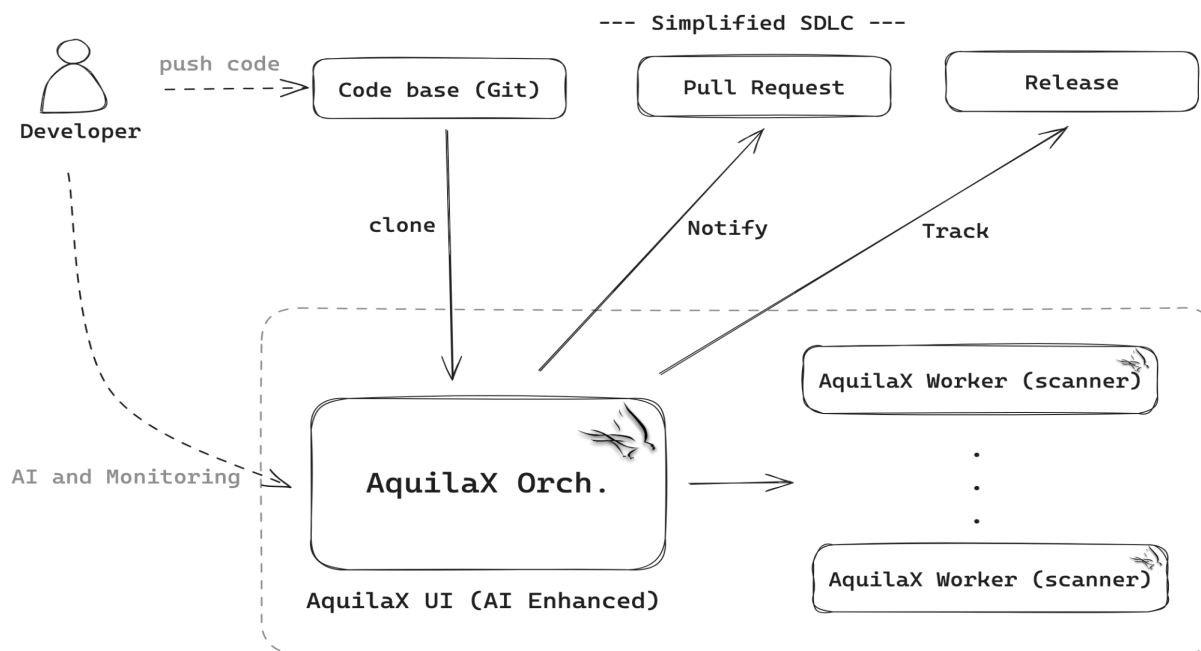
--- Simplified SDLC ---

Developer

push code

Code base (Git)

Pull Request

Release

clone

Notify

Track

AI and Monitoring

AquilaX Orch.

AquilaX Worker (scanner)

.
.
.

AquilaX Worker (scanner)

AquilaX UI (AI Enhanced)